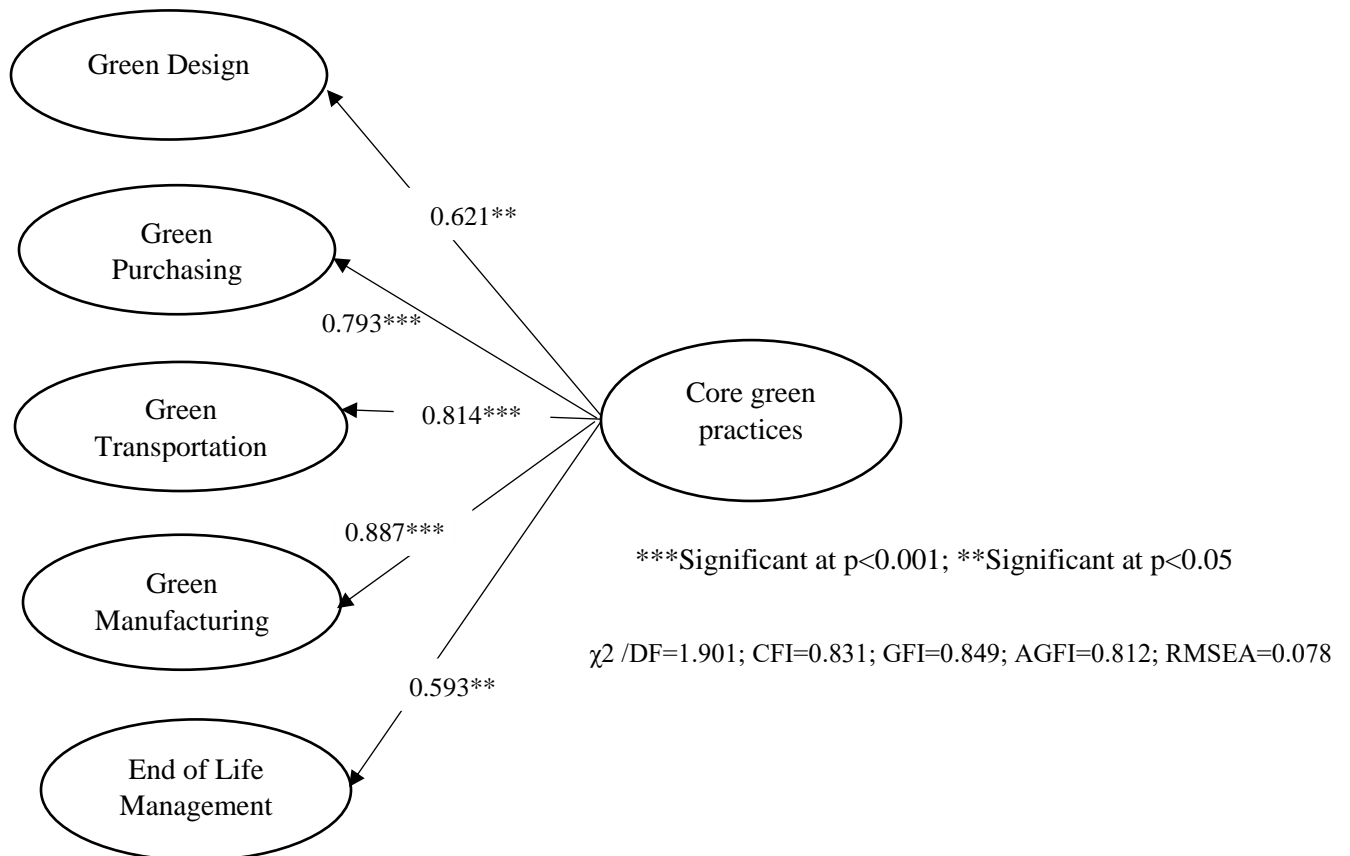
Green Design

0.621**

Green Purchasing

0.793***

Green Transportation

0.814***

Core green practices

0.887***

Green Manufacturing

***Significant at p<0.001; **Significant at p<0.05

$\chi 2$ /DF=1.901; CFI=0.831; GFI=0.849; AGFI=0.812; RMSEA=0.078

0.593**

End of Life Management